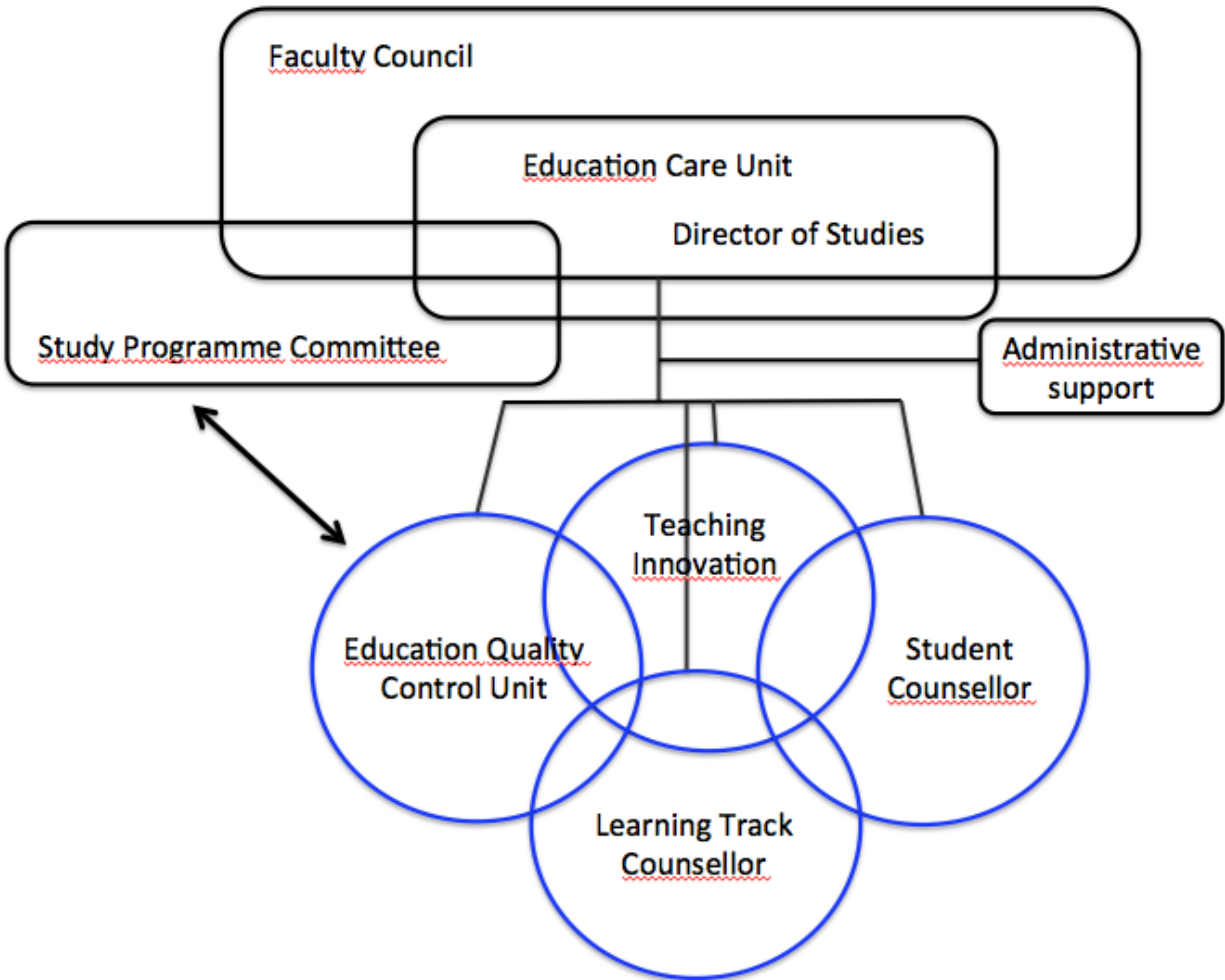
Faculty Council

Education Care Unit

Director of Studies

Study Programme Committee

Administrative support

Teaching Innovation

Education Quality Control Unit

Student Counsellor

Learning Track Counsellor